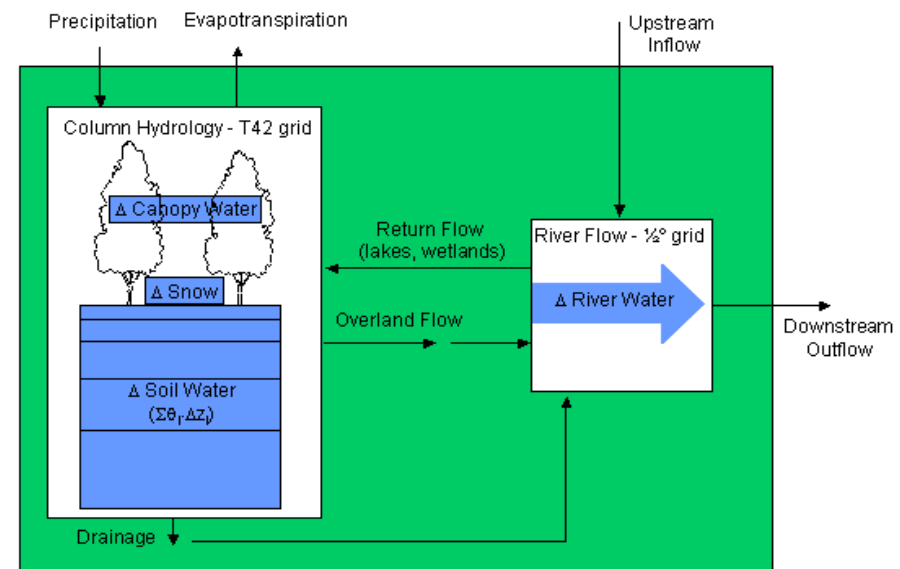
Precipitation

Evapotranspiration

Upstream Inflow

Column Hydrology - T42 grid

Δ Canopy Water

Δ Snow

Δ Soil Water ($\Sigma\theta_i \cdot \Delta z_i$)

Return Flow (lakes, wetlands)

River Flow - ½° grid

Δ River Water

Overland Flow

Downstream Outflow

Drainage